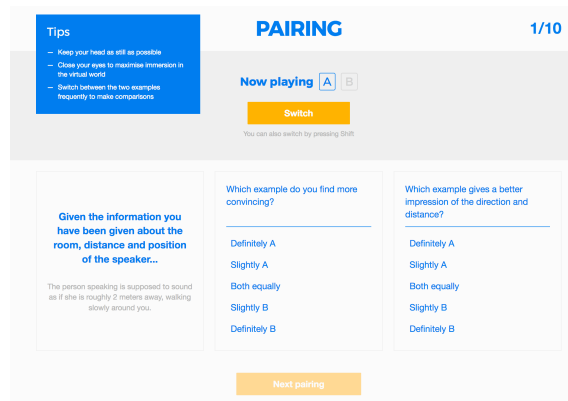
Tips

— Keep your head as still as possible
— Close your eyes to maximise immersion in the virtual world
— Switch between the two examples frequently to make comparisons

PAIRING

1/10

Now playing A B

Switch

You can also switch by pressing Shift

Given the information you have been given about the room, distance and position of the speaker...

The person speaking is supposed to sound as if she is roughly 2 meters away, walking slowly around you.

Which example do you find more convincing?

Definitely A

Slightly A

Both equally

Slightly B

Definitely B

Which example gives a better impression of the direction and distance?

Definitely A

Slightly A

Both equally

Slightly B

Definitely B

Next pairing